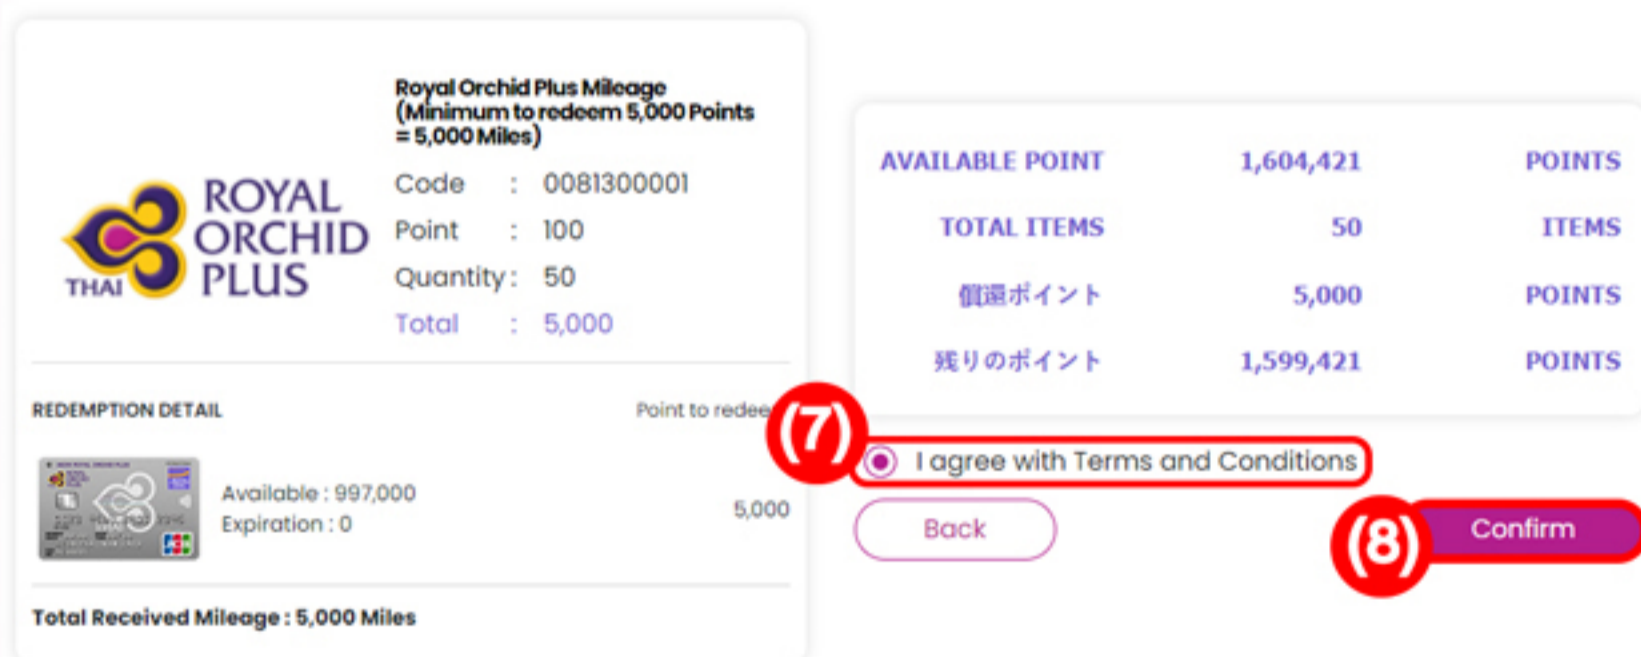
THAI ROYAL ORCHID PLUS

Royal Orchid Plus Mileage (Minimum to redeem 5,000 Points = 5,000 Miles)

Code : 0081300001
Point : 100
Quantity : 50
Total : 5,000

REDEMPTION DETAIL

Point to redee

Available : 997,000
Expiration : 0

5,000

Total Received Mileage : 5,000 Miles

| AVAILABLE POINT | 1,604,421 | POINTS |
|---|---|---|
| TOTAL ITEMS | 50 | ITEMS |
| 償還ポイント | 5,000 | POINTS |
| 残りのポイント | 1,599,421 | POINTS |

(7)

I agree with Terms and Conditions

Back

(8)

Confirm